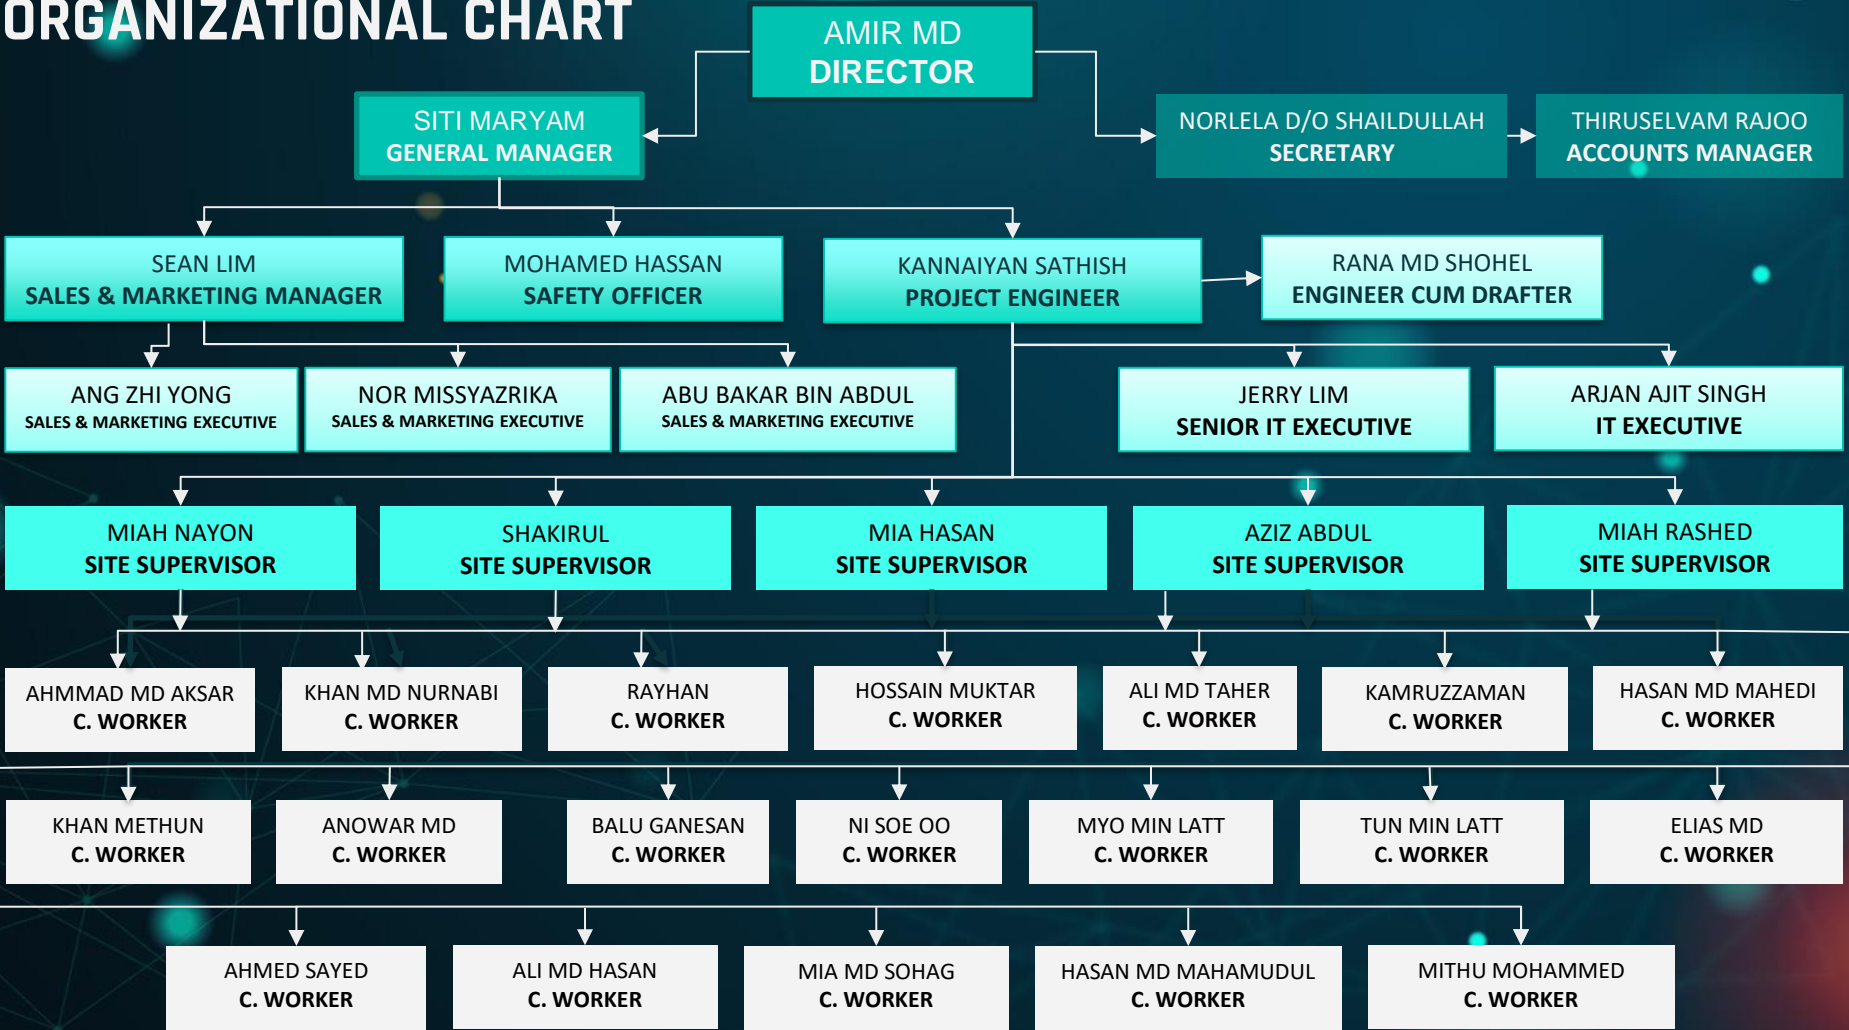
ORGANIZATIONAL CHART

AMIR MD
DIRECTOR

SITI MARYAM
GENERAL MANAGER

NORLELA D/O SHAILDULLAH
SECRETARY

THIRUSELVAM RAJOO
ACCOUNTS MANAGER

SEAN LIM
SALES & MARKETING MANAGER

MOHAMED HASSAN
SAFETY OFFICER

KANNAIYAN SATHISH
PROJECT ENGINEER

RANA MD SHOHEL
ENGINEER CUM DRAFTER

ANG ZHI YONG
SALES & MARKETING EXECUTIVE

NOR MISSYAZRIKA
SALES & MARKETING EXECUTIVE

ABU BAKAR BIN ABDUL
SALES & MARKETING EXECUTIVE

JERRY LIM
SENIOR IT EXECUTIVE

ARJAN AJIT SINGH
IT EXECUTIVE

MIAH NAYON
SITE SUPERVISOR

SHAKIRUL
SITE SUPERVISOR

MIA HASAN
SITE SUPERVISOR

AZIZ ABDUL
SITE SUPERVISOR

MIAH RASHED
SITE SUPERVISOR

AHMMAD MD AKSAR
C. WORKER

KHAN MD NURNABI
C. WORKER

RAYHAN
C. WORKER

HOSSAIN MUKTAR
C. WORKER

ALI MD TAHER
C. WORKER

KAMRUZZAMAN
C. WORKER

HASAN MD MAHEDI
C. WORKER

KHAN METHUN
C. WORKER

ANOWAR MD
C. WORKER

BALU GANESAN
C. WORKER

NI SOE OO
C. WORKER

MYO MIN LATT
C. WORKER

TUN MIN LATT
C. WORKER

ELIAS MD
C. WORKER

AHMED SAYED
C. WORKER

ALI MD HASAN
C. WORKER

MIA MD SOHAG
C. WORKER

HASAN MD MAHAMUDUL
C. WORKER

MITHU MOHAMMED
C. WORKER